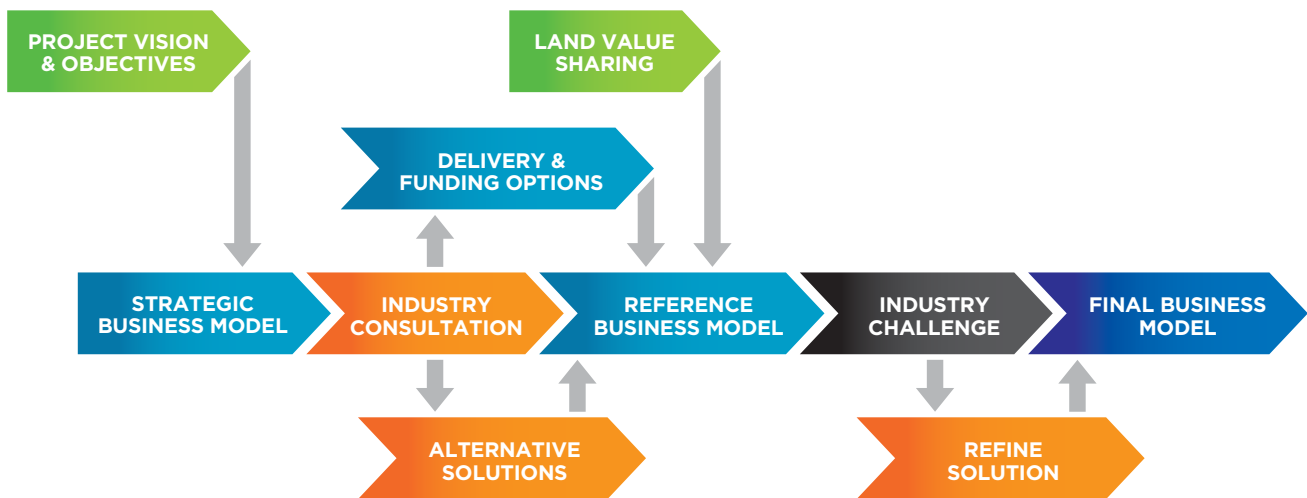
PROJECT VISION & OBJECTIVES

LAND VALUE SHARING

DELIVERY & FUNDING OPTIONS

STRATEGIC BUSINESS MODEL

INDUSTRY CONSULTATION

REFERENCE BUSINESS MODEL

INDUSTRY CHALLENGE

FINAL BUSINESS MODEL

ALTERNATIVE SOLUTIONS

REFINE SOLUTION